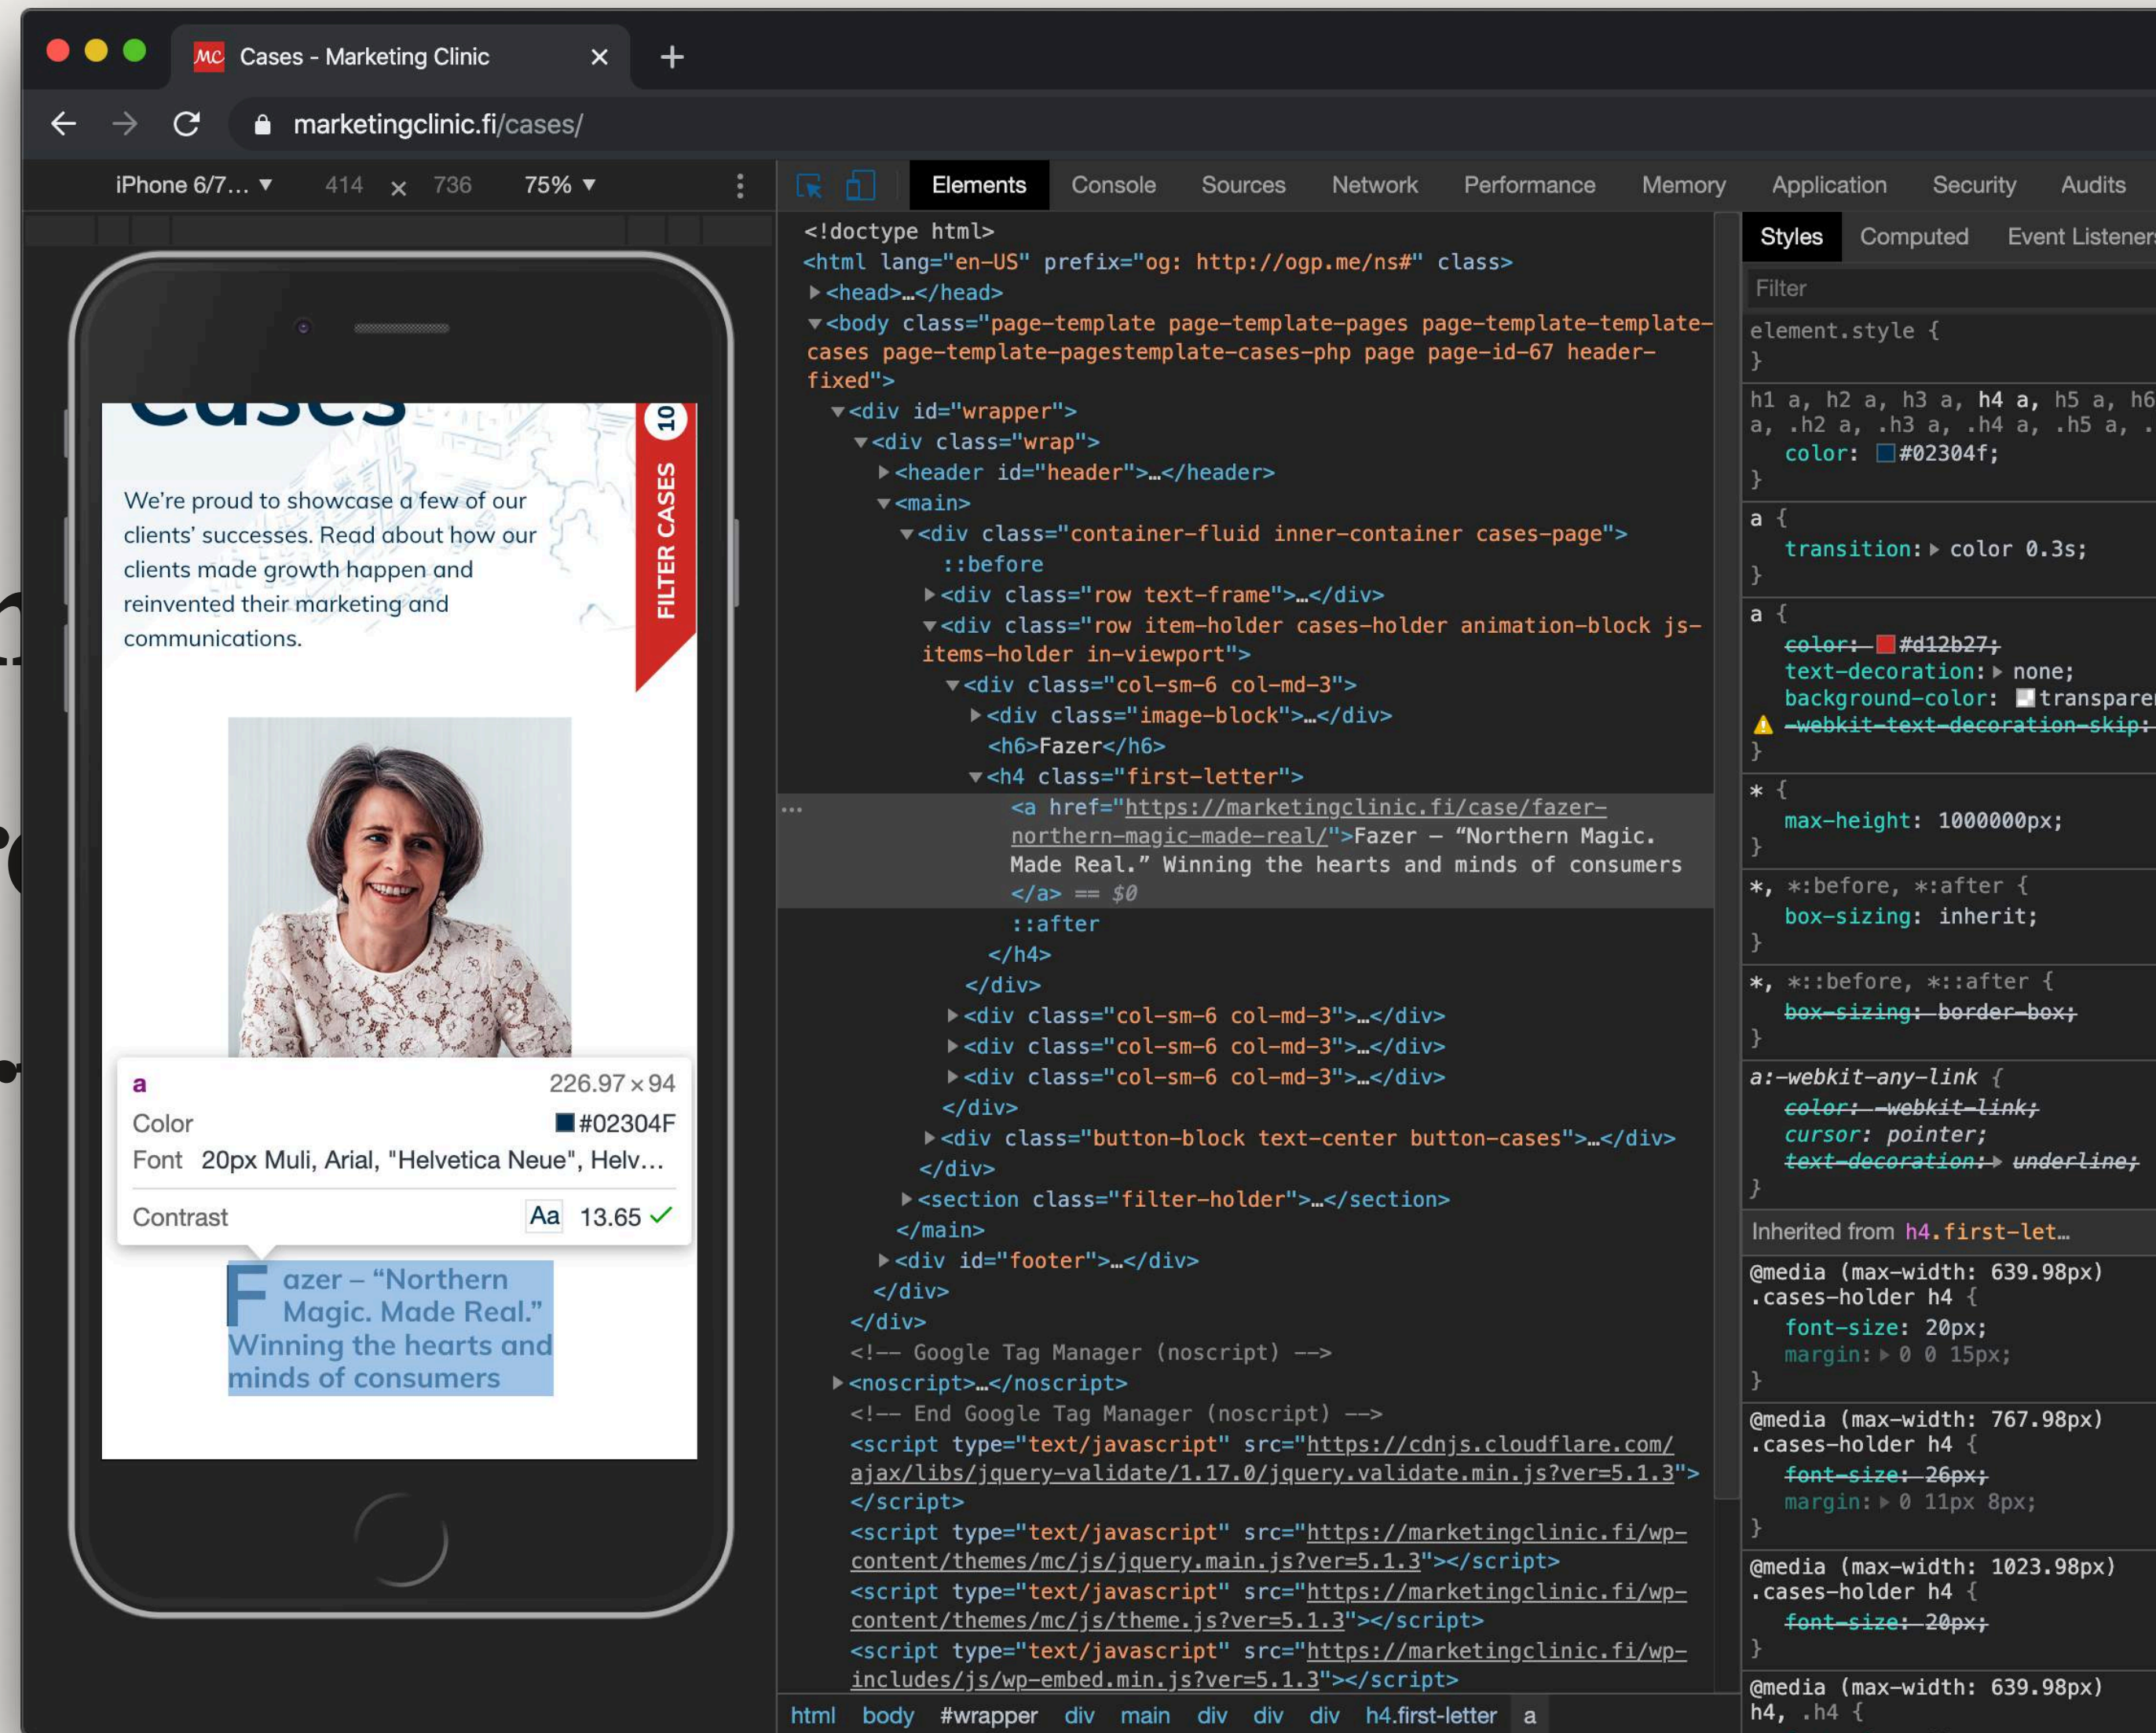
MC Cases - Marketing Clinic ×
+
marketingclinic.fi/cases/

iPhone 6/7... ▼ 414 × 736 75% ▼

Elements Console Sources Network Performance Memory Application Security Audits

cases

FILTER CASES 10

We're proud to showcase a few of our clients' successes. Read about how our clients made growth happen and reinvented their marketing and communications.

a 226.97 × 94
Color #02304F
Font 20px Muli, Arial, "Helvetica Neue", Helv...
Contrast Aa 13.65 ✓

Fazer – "Northern Magic. Made Real." Winning the hearts and minds of consumers

<!doctype html>
<html lang="en-US" prefix="og: http://ogp.me/ns#" class>
▶<head>…</head>
▼<body class="page-template page-template-pages page-template-template-cases page-template-pagestemplate-cases-php page page-id-67 header-fixed">
▼<div id="wrapper">
▼<div class="wrap">
▶<header id="header">…</header>
▼<main>
▼<div class="container-fluid inner-container cases-page">
::before
▶<div class="row text-frame">…</div>
▼<div class="row item-holder cases-holder animation-block js-items-holder in-viewport">
▼<div class="col-sm-6 col-md-3">
▶<div class="image-block">…</div>
<h6>Fazer</h6>
▼<h4 class="first-letter">
<a href="https://marketingclinic.fi/case/fazer-northern-magic-made-real/">Fazer – "Northern Magic. Made Real." Winning the hearts and minds of consumers
</a> == $0
::after
</h4>
</div>
▶<div class="col-sm-6 col-md-3">…</div>
▶<div class="col-sm-6 col-md-3">…</div>
▶<div class="col-sm-6 col-md-3">…</div>
</div>
▶<div class="button-block text-center button-cases">…</div>
</div>
▶<section class="filter-holder">…</section>
</main>
▶<div id="footer">…</div>
</div>
</div>
<!-- Google Tag Manager (noscript) -->
▶<noscript>…</noscript>
<!-- End Google Tag Manager (noscript) -->
<script type="text/javascript" src="https://cdnjs.cloudflare.com/ajax/libs/jquery-validate/1.17.0/jquery.validate.min.js?ver=5.1.3">
</script>
<script type="text/javascript" src="https://marketingclinic.fi/wp-content/themes/mc/js/jquery.main.js?ver=5.1.3"></script>
<script type="text/javascript" src="https://marketingclinic.fi/wp-content/themes/mc/js/theme.js?ver=5.1.3"></script>
<script type="text/javascript" src="https://marketingclinic.fi/wp-includes/js/wp-embed.min.js?ver=5.1.3"></script>

html body #wrapper div main div div div h4.first-letter a

Styles Computed Event Listener
Filter
element.style {
}
h1 a, h2 a, h3 a, h4 a, h5 a, h6 a, .h2 a, .h3 a, .h4 a, .h5 a, .
color: #02304f;
}
a {
transition: ▶ color 0.3s;
}
a {
color: #d12b27;
text-decoration: ▶ none;
background-color: transpare
-webkit-text-decoration-skip:
}
* {
max-height: 1000000px;
}
*, *:before, *:after {
box-sizing: inherit;
}
*, *::before, *::after {
box-sizing: border-box;
}
a:-webkit-any-link {
color: -webkit-link;
cursor: pointer;
text-decoration: ▶ underline;
}
Inherited from h4.first-let…
@media (max-width: 639.98px)
.cases-holder h4 {
font-size: 20px;
margin: ▶ 0 0 15px;
}
@media (max-width: 767.98px)
.cases-holder h4 {
font-size: 26px;
margin: ▶ 0 11px 8px;
}
@media (max-width: 1023.98px)
.cases-holder h4 {
font-size: 20px;
}
@media (max-width: 639.98px)
h4, .h4 {